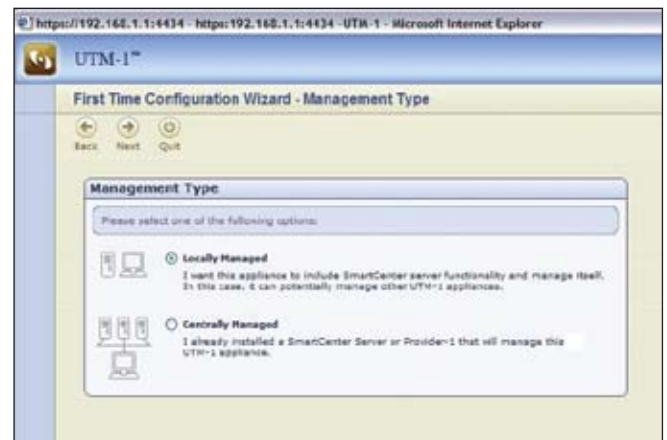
https://192.168.1.1:4434 - https:192.168.1.1:4434 - UTM-1 - Microsoft Internet Explorer

UTM-1™

First Time Configuration Wizard - Management Type

Back Next Quit

Management Type

Please select one of the following options:

Locally Managed

I want this appliance to include SmartCenter server functionality and manage itself. In this case, it can potentially manage other UTM-1 appliances.

Centrally Managed

I already installed a SmartCenter Server or Provider-1 that will manage this UTM-1 appliance.